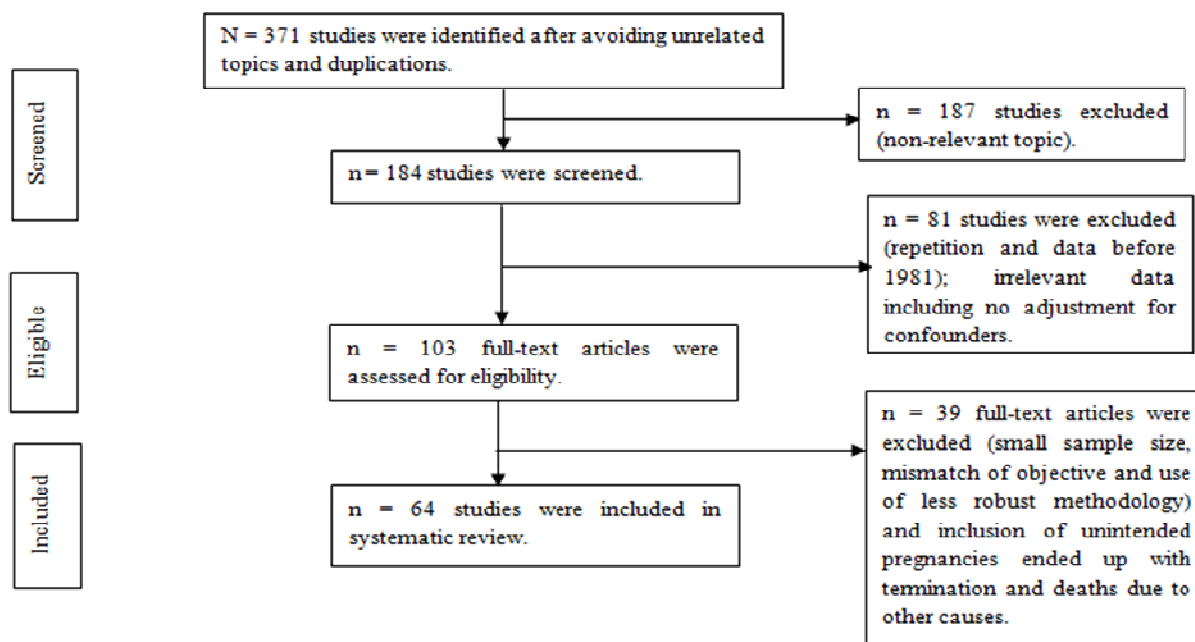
Screened

Eligible

Included

N = 371 studies were identified after avoiding unrelated topics and duplications.

n = 187 studies excluded (non-relevant topic).

n= 184 studies were screened.

n = 81 studies were excluded (repetition and data before 1981); irrelevant data including no adjustment for confounders.

n = 103 full-text articles were assessed for eligibility.

n = 39 full-text articles were excluded (small sample size, mismatch of objective and use of less robust methodology) and inclusion of unintended pregnancies ended up with termination and deaths due to other causes.

n = 64 studies were included in systematic review.